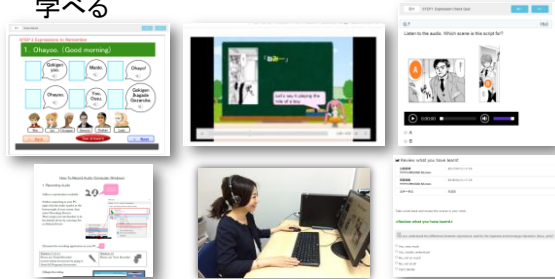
学べる

STEP1 Expressions to Remember
1. Ohayoo. (Good morning)
Gokigen yoo.
Moshi.
Ohayo!
Ohayoo gozaimasu.
Yoo.
Gokigen Ikagade Gozaimasu

Back
Next

Let's say it playing the role of a boy.

Listen to the audio. Which scene is the script for?
A
B

How To Record Audio (Computer: Windows)
1. Recording Audio

Review what you have learnt